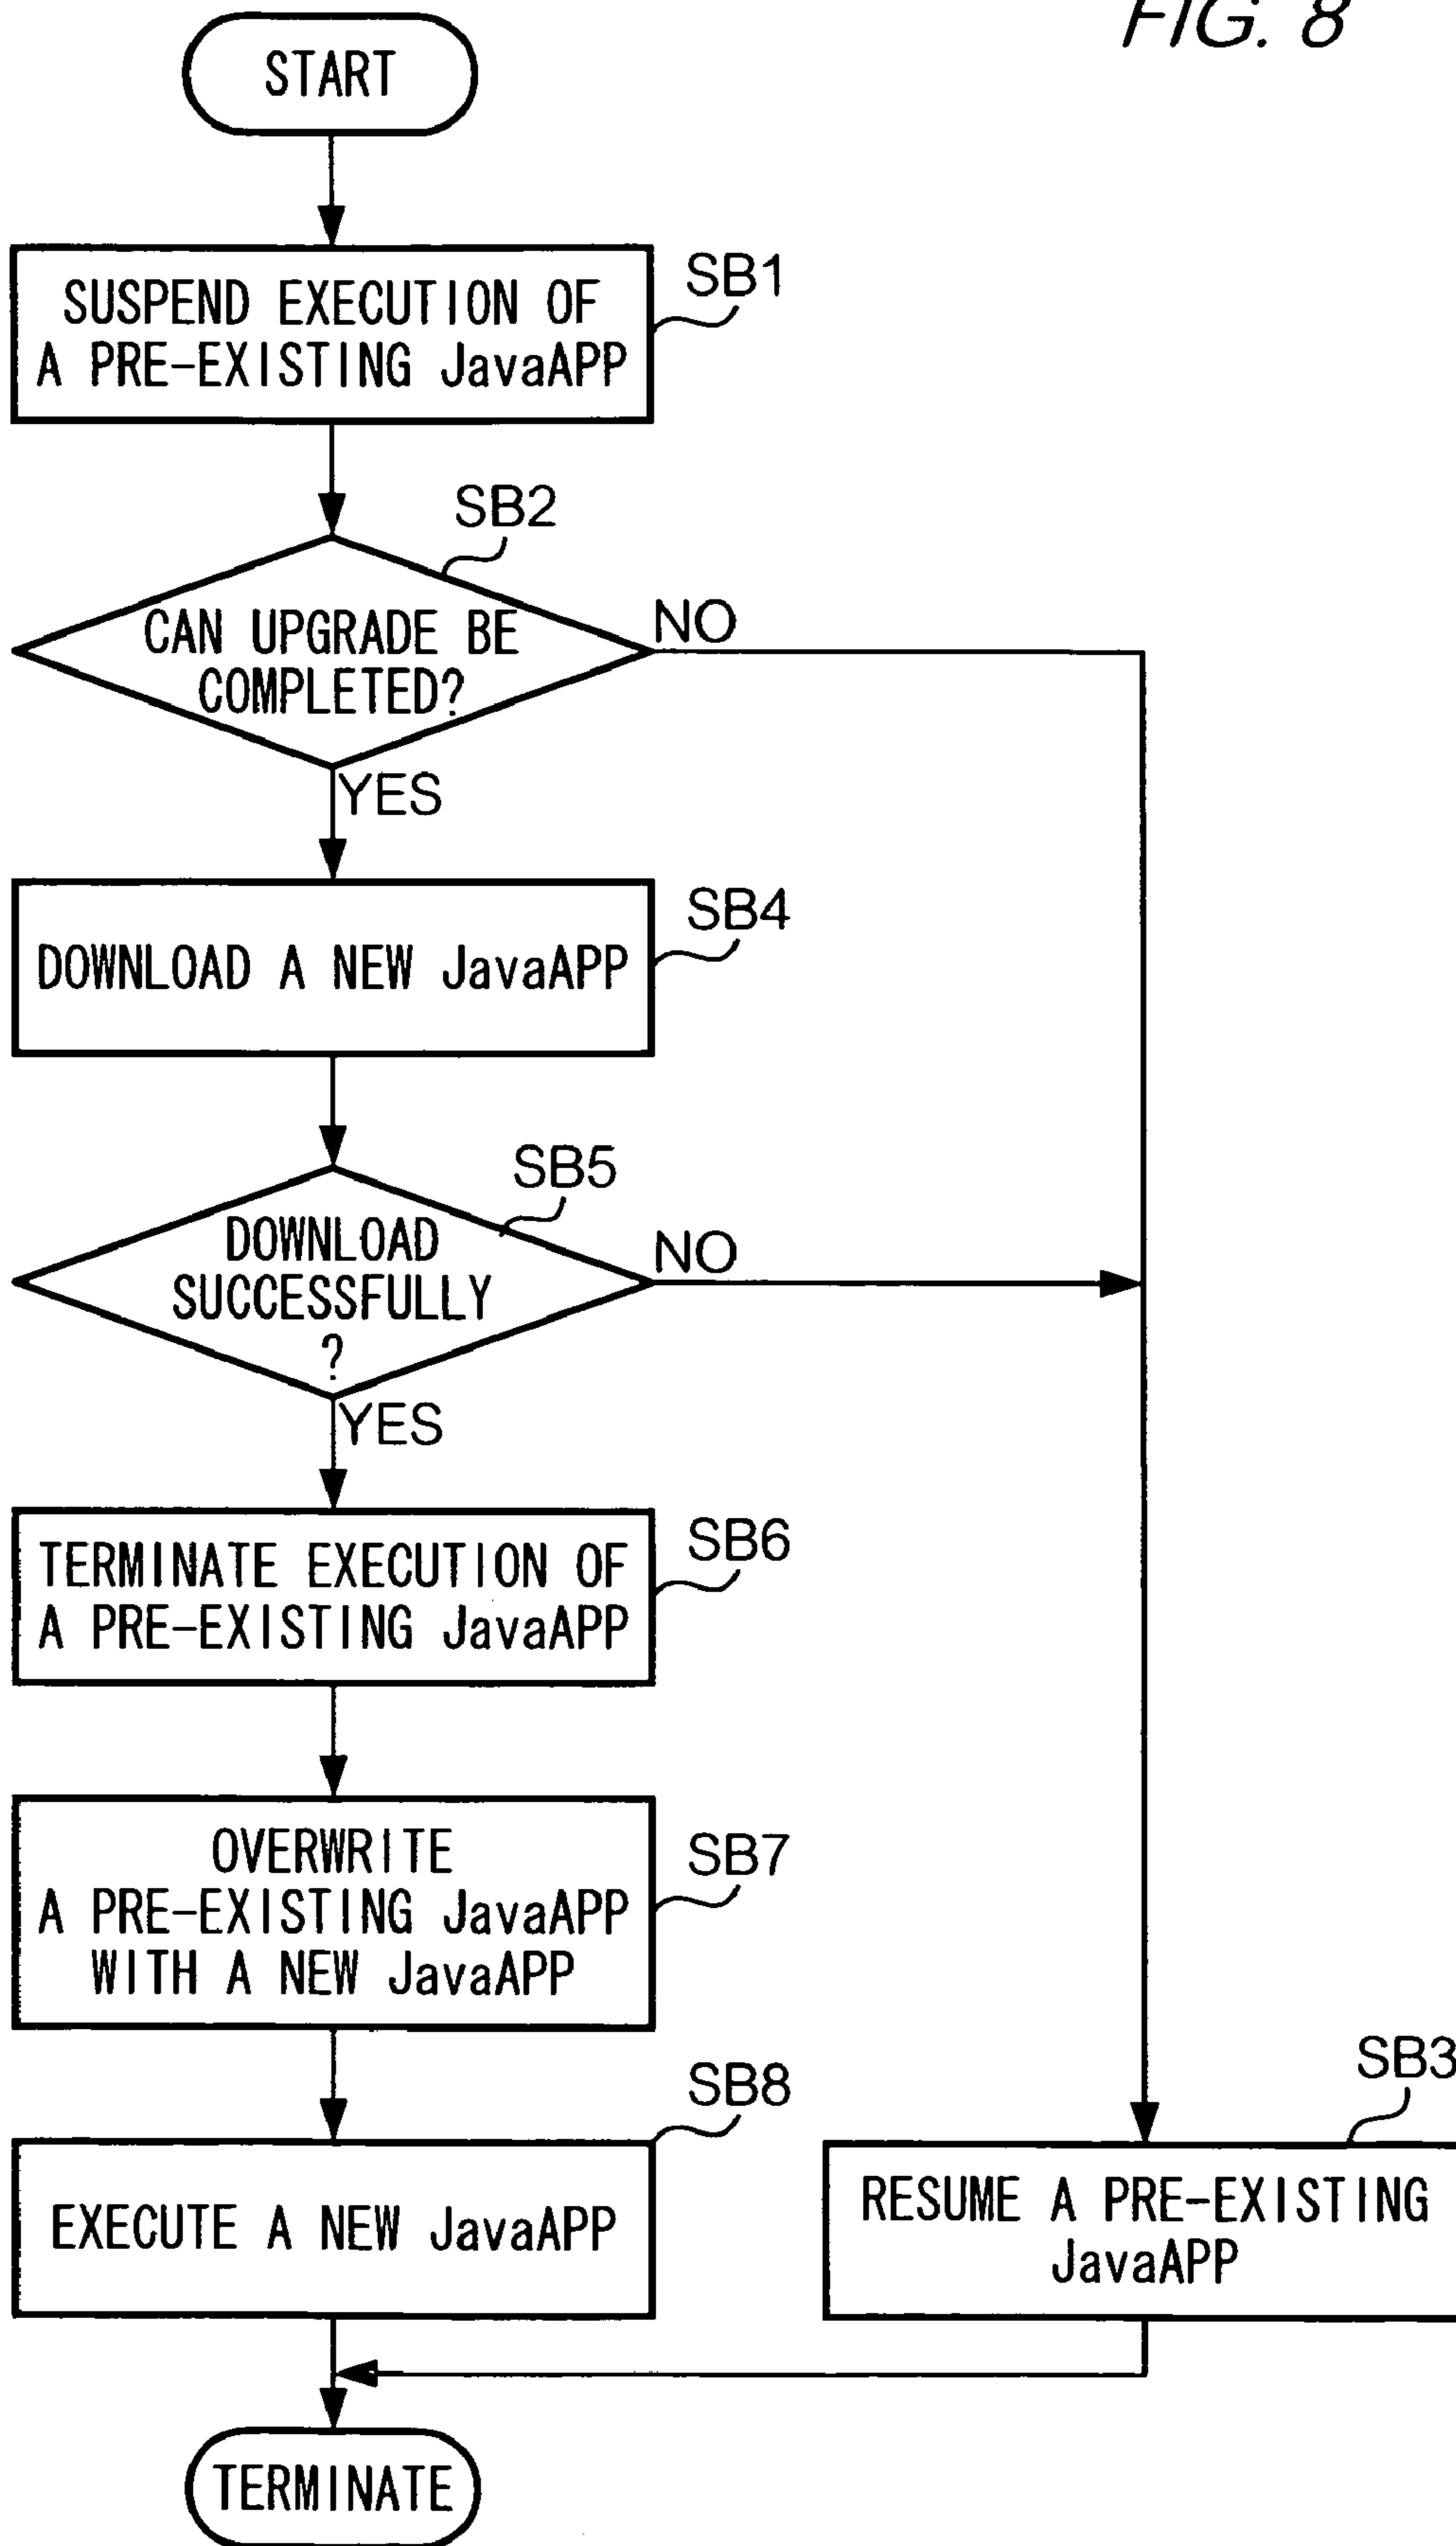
FIG. 8

START

SUSPEND EXECUTION OF A PRE-EXISTING JavaAPP

SB1

SB2

CAN UPGRADE BE COMPLETED?

NO

YES

DOWNLOAD A NEW JavaAPP

SB4

SB5

DOWNLOAD SUCCESSFULLY ?

NO

YES

TERMINATE EXECUTION OF A PRE-EXISTING JavaAPP

SB6

OVERWRITE A PRE-EXISTING JavaAPP WITH A NEW JavaAPP

SB7

SB8

EXECUTE A NEW JavaAPP

SB3

RESUME A PRE-EXISTING JavaAPP

TERMINATE